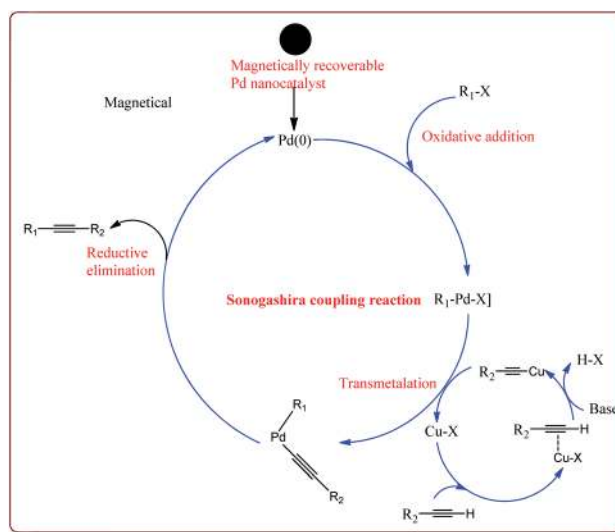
Magnetically recoverable Pd nanocatalyst

Magnetical

Pd(0)

$R_1$-X

Oxidative addition

$R_1$—≡—$R_2$

Reductive elimination

Sonogashira coupling reaction

$R_1$-Pd-X]

Transmetalation

$R_2$—≡—Cu

H-X

Base

Cu-X

$R_2$—≡—H

Cu-X

$R_1$

Pd

$R_2$

$R_2$—≡—H